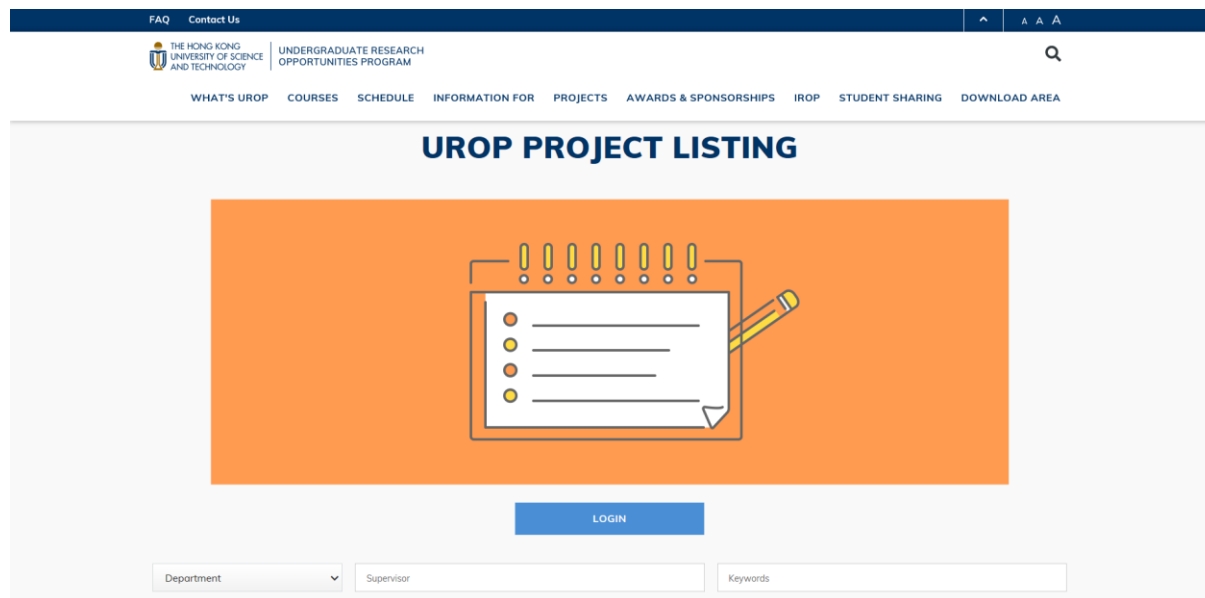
FAQ Contact Us

A A A

THE HONG KONG UNIVERSITY OF SCIENCE AND TECHNOLOGY

UNDERGRADUATE RESEARCH OPPORTUNITIES PROGRAM

WHAT'S UROP COURSES SCHEDULE INFORMATION FOR PROJECTS AWARDS & SPONSORSHIPS IROP STUDENT SHARING DOWNLOAD AREA

UROP PROJECT LISTING

LOGIN

Department

Supervisor

Keywords